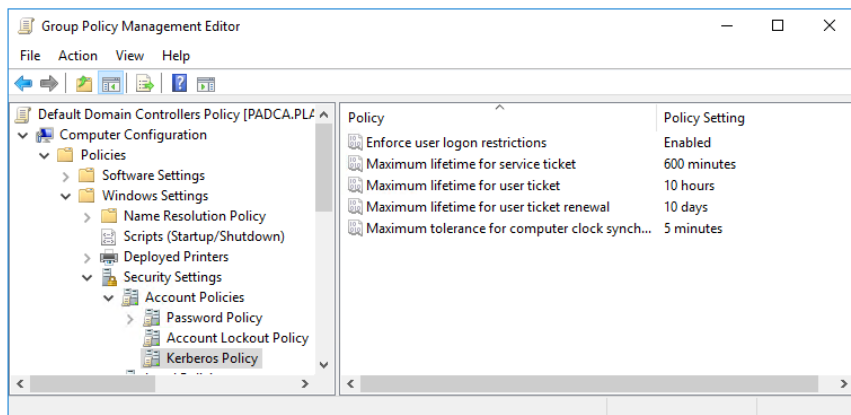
Group Policy Management Editor

File Action View Help

Default Domain Controllers Policy [PADCA.PLA
Computer Configuration
Policies
Software Settings
Windows Settings
Name Resolution Policy
Scripts (Startup/Shutdown)
Deployed Printers
Security Settings
Account Policies
Password Policy
Account Lockout Policy
Kerberos Policy

| Policy | Policy Setting |
|---|---|
| Enforce user logon restrictions | Enabled |
| Maximum lifetime for service ticket | 600 minutes |
| Maximum lifetime for user ticket | 10 hours |
| Maximum lifetime for user ticket renewal | 10 days |
| Maximum tolerance for computer clock synch... | 5 minutes |